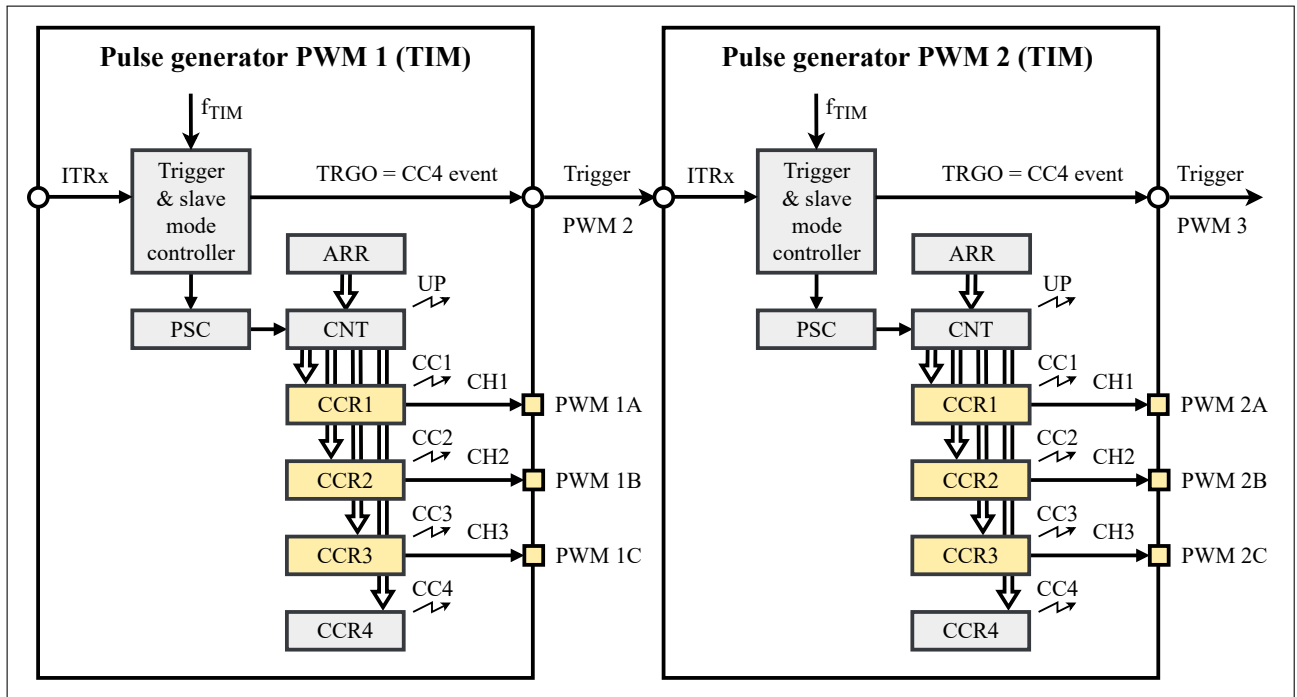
Pulse generator PWM 1 (TIM)

$f_{TIM}$

ITRx

Trigger & slave mode controller

TRGO = CC4 event

Trigger

PWM 2

ARR

UP

PSC

CNT

CC1

CH1

CCR1

PWM 1A

CC2

CH2

CCR2

PWM 1B

CC3

CH3

CCR3

PWM 1C

CC4

CCR4

Pulse generator PWM 2 (TIM)

$f_{TIM}$

ITRx

Trigger & slave mode controller

TRGO = CC4 event

Trigger

PWM 3

ARR

UP

PSC

CNT

CC1

CH1

CCR1

PWM 2A

CC2

CH2

CCR2

PWM 2B

CC3

CH3

CCR3

PWM 2C

CC4

CCR4